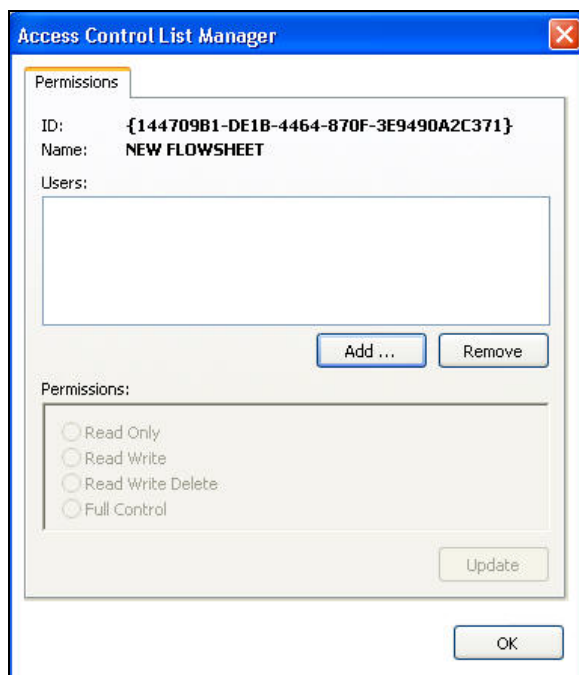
Access Control List Manager

Permissions

ID: {144709B1-DE1B-4464-870F-3E9490A2C371}
Name: NEW FLOWSHEET

Users:

Add ...
Remove

Permissions:

Read Only
Read Write
Read Write Delete
Full Control

Update

OK